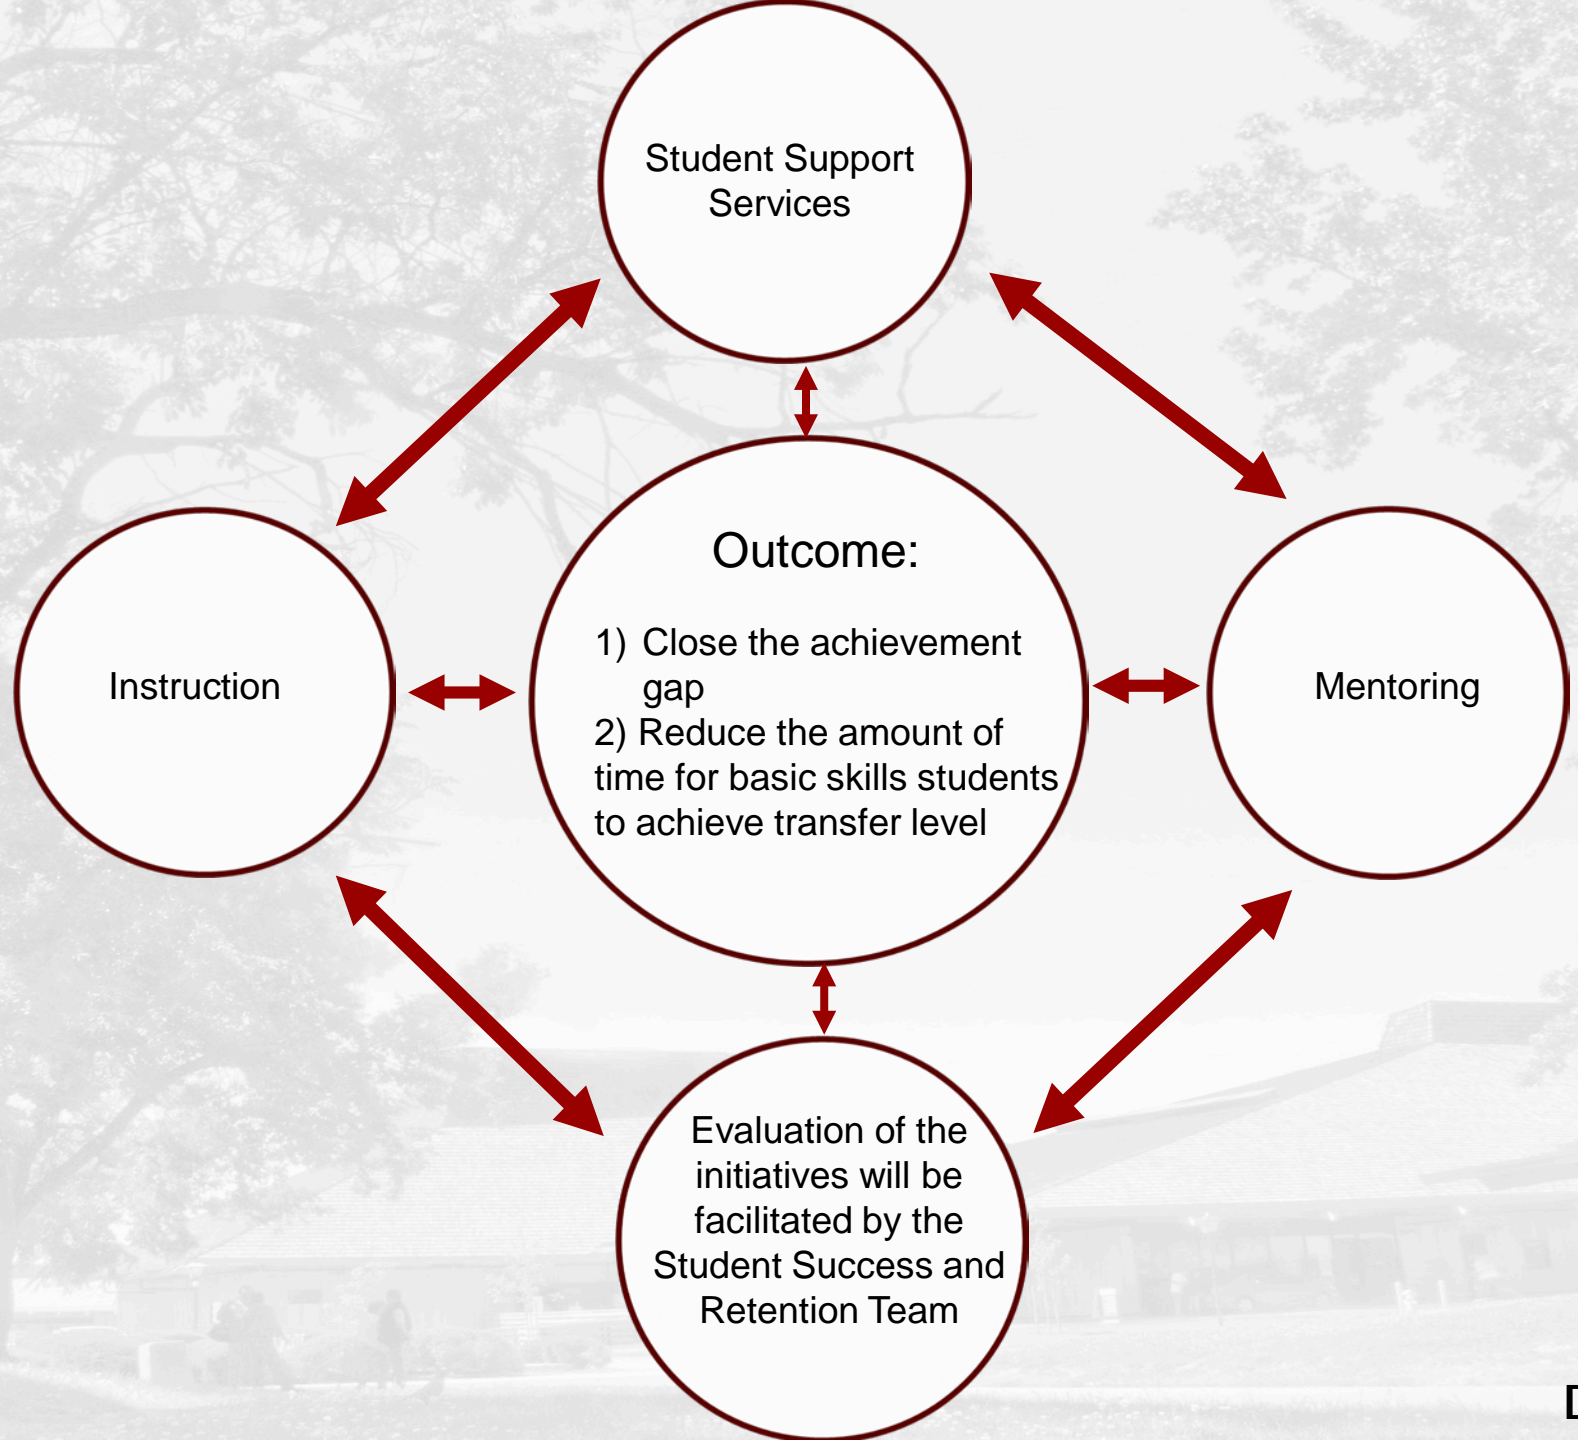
Student Support Services

Instruction

Outcome:

1) Close the achievement gap
2) Reduce the amount of time for basic skills students to achieve transfer level

Mentoring

Evaluation of the initiatives will be facilitated by the Student Success and Retention Team

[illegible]